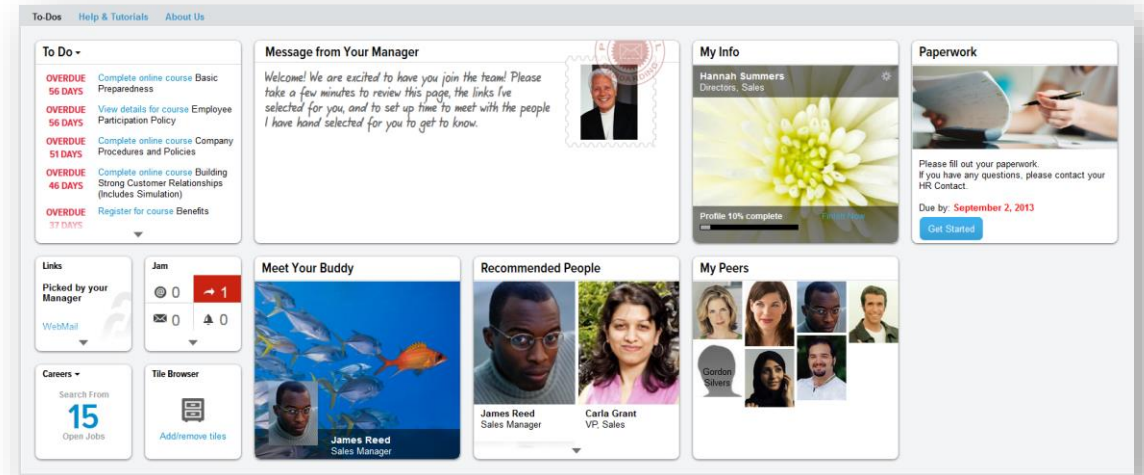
To-Dos Help & Tutorials About Us

To Do

OVERDUE 56 DAYS Complete online course Basic Preparedness

OVERDUE 56 DAYS View details for course Employee Participation Policy

OVERDUE 51 DAYS Complete online course Company Procedures and Policies

OVERDUE 46 DAYS Complete online course Building Strong Customer Relationships (Includes Simulation)

OVERDUE 37 DAYS Register for course Benefits

Message from Your Manager

Welcome! We are excited to have you join the team! Please take a few minutes to review this page, the links I've selected for you, and to set up time to meet with the people I have hand selected for you to get to know.

My Info

Hannah Summers
Directors, Sales

Profile 10% complete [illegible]

Paperwork

Please fill out your paperwork.
If you have any questions, please contact your HR Contact.

Due by: September 2, 2013

Get Started

Links

Picked by your Manager

WebMail

Jam

0 1
0 0

Meet Your Buddy

James Reed
Sales Manager

Recommended People

James Reed
Sales Manager

Carla Grant
VP, Sales

My Peers

Gordon Silvers

Careers

Search From
15
Open Jobs

Tile Browser

Add/remove tiles